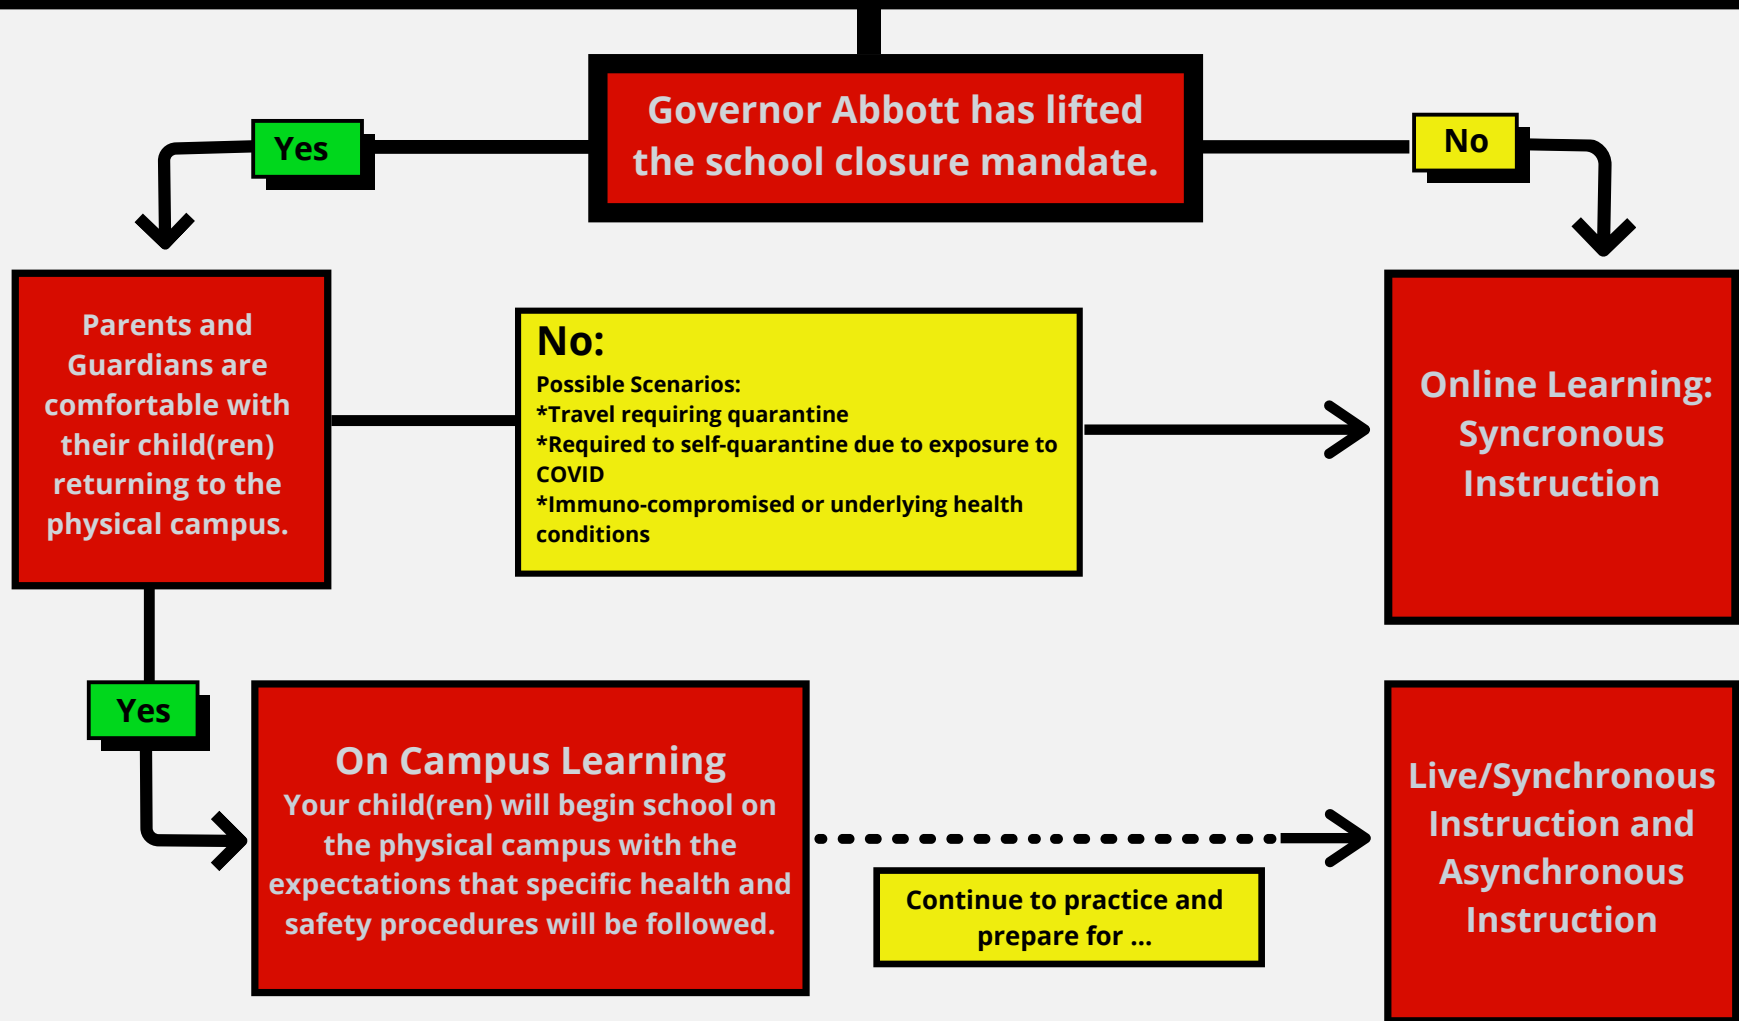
Governor Abbott has lifted the school closure mandate.

Yes

No

Parents and Guardians are comfortable with their child(ren) returning to the physical campus.

No:
Possible Scenarios:
*Travel requiring quarantine
*Required to self-quarantine due to exposure to COVID
*Immuno-compromised or underlying health conditions

Online Learning: Syncronous Instruction

Yes

On Campus Learning
Your child(ren) will begin school on the physical campus with the expectations that specific health and safety procedures will be followed.

Continue to practice and prepare for ...

Live/Synchronous Instruction and Asynchronous Instruction